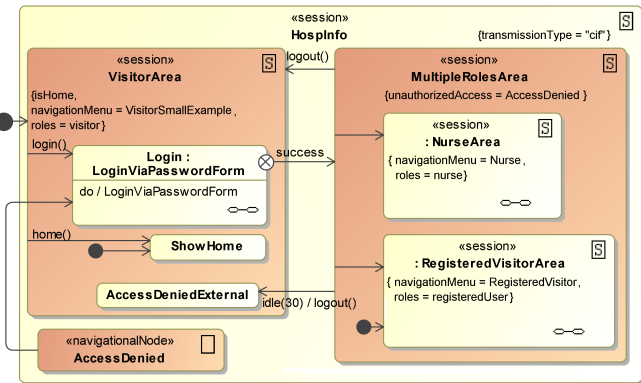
«session»
HospInfo
{transmissionType = "cif"}
S

«session»
VisitorArea
S
{isHome,
navigationMenu = VisitorSmallExample,
roles = visitor}

login()

Login :
LoginViaPasswordForm
do / LoginViaPasswordForm

home()

ShowHome

AccessDeniedExternal

logout()

success

«session»
MultipleRolesArea
S
{unauthorizedAccess = AccessDenied }

«session»
: NurseArea
S
{ navigationMenu = Nurse,
roles = nurse}

«session»
: RegisteredVisitorArea
S
{ navigationMenu = RegisteredVisitor,
roles = registeredUser}

idle(30) / logout()

«navigationalNode»
AccessDenied